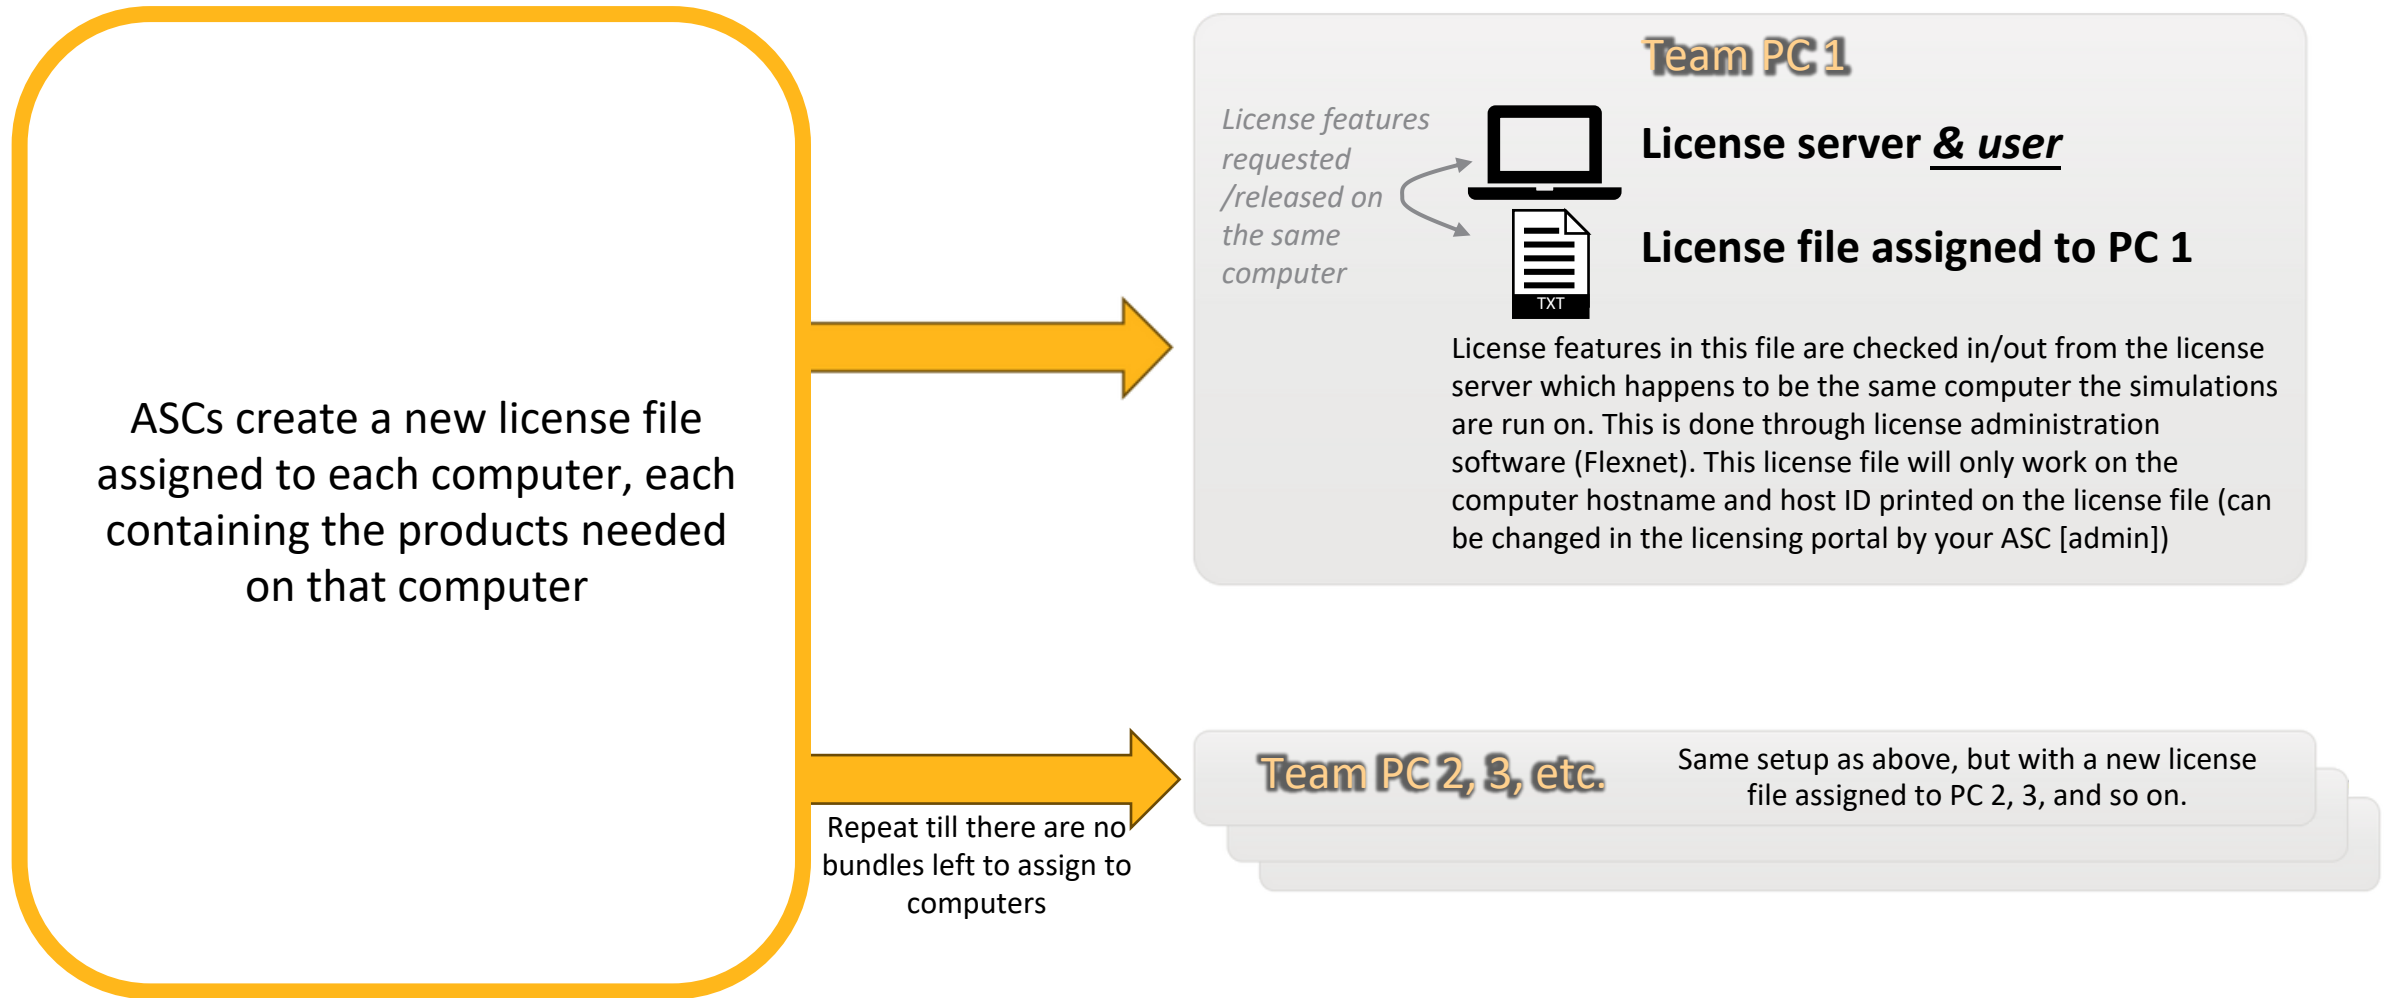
ASCs create a new license file assigned to each computer, each containing the products needed on that computer

Team PC 1

License features requested /released on the same computer

License server & user

TXT

License file assigned to PC 1

License features in this file are checked in/out from the license server which happens to be the same computer the simulations are run on. This is done through license administration software (Flexnet). This license file will only work on the computer hostname and host ID printed on the license file (can be changed in the licensing portal by your ASC [admin])

Repeat till there are no bundles left to assign to computers

Team PC 2, 3, etc.

Same setup as above, but with a new license file assigned to PC 2, 3, and so on.